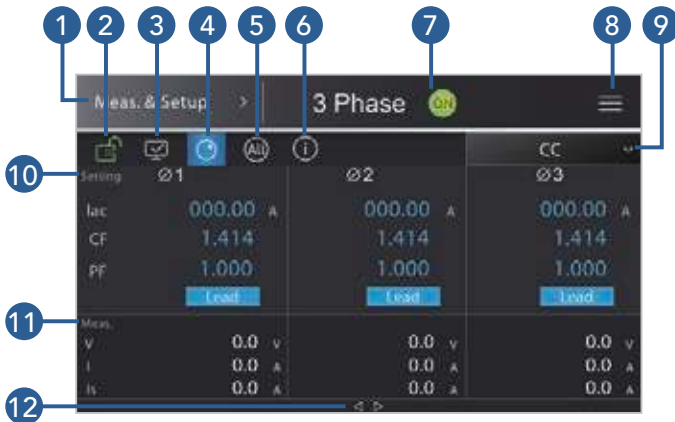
1 2 3 4 5 6 7 8 9

Meas. & Setup >

3 Phase ON

All

CC

10 Setting Ø1 Ø2 Ø3

Iac 000.00 A 000.00 A 000.00 A
CF 1.414 1.414 1.414
PF 1.000 1.000 1.000
Lead Lead Lead

11 Meas.

V 0.0 V 0.0 V 0.0 V
I 0.0 A 0.0 A 0.0 A
Is 0.0 A 0.0 A 0.0 A

12